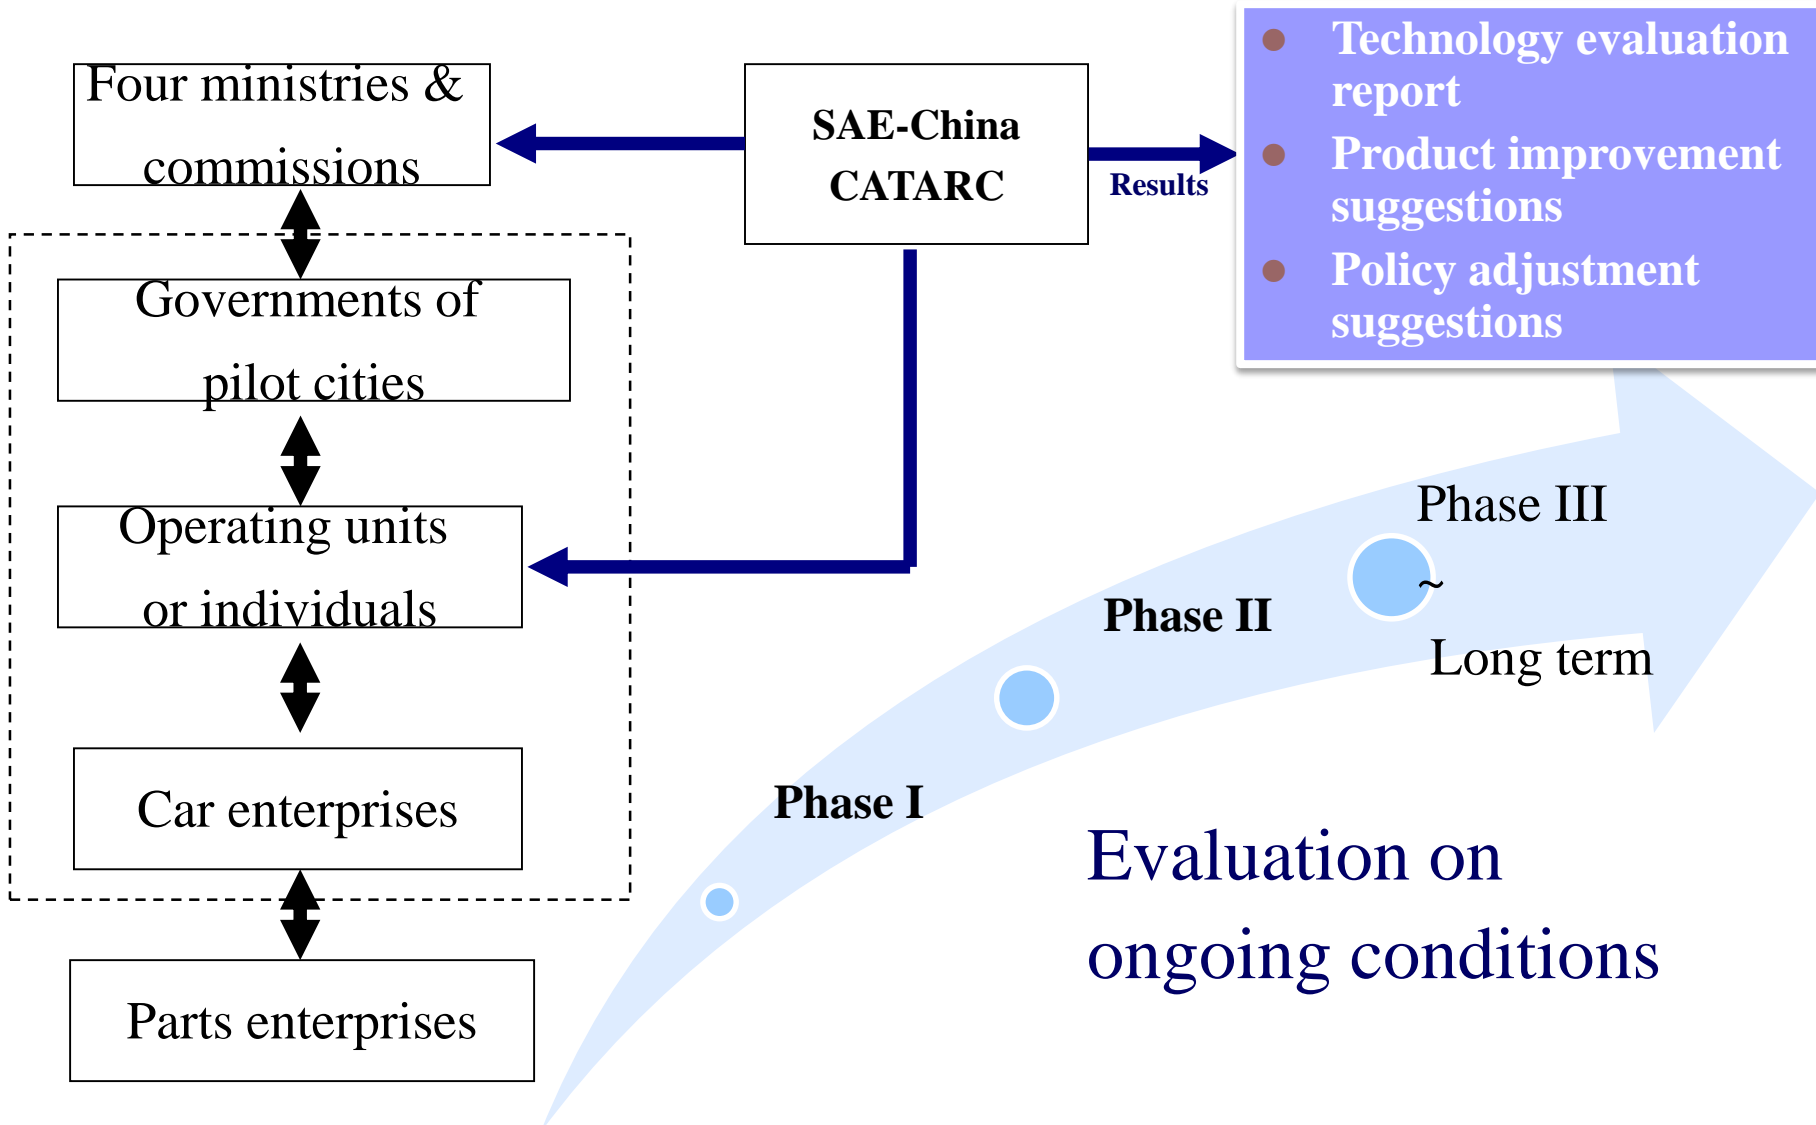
Four ministries & commissions

SAE-China
CATARC

Results

Technology evaluation report
Product improvement suggestions
Policy adjustment suggestions

Governments of pilot cities

Operating units or individuals

Car enterprises

Parts enterprises

Phase III
~
Long term

Phase II

Phase I

Evaluation on ongoing conditions